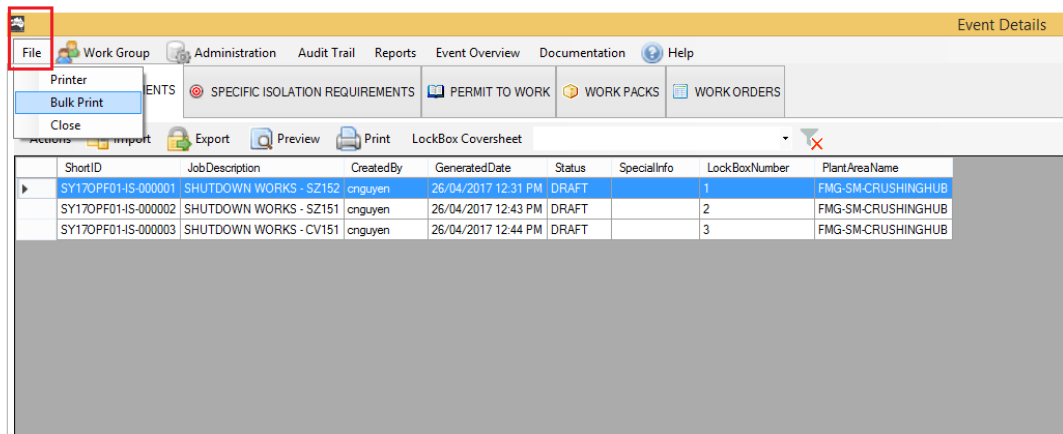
Event Details

File Work Group Administration Audit Trail Reports Event Overview Documentation Help

Printer
Bulk Print
Close

ENTS SPECIFIC ISOLATION REQUIREMENTS PERMIT TO WORK WORK PACKS WORK ORDERS

Actions Import Export Preview Print LockBox Coversheet

| | ShortID | JobDescription | CreatedBy | GeneratedDate | Status | SpecialInfo | LockBoxNumber | PlantAreaName |
|---|---|---|---|---|---|---|---|---|
| ▸ | SY17OPF01-IS-000001 | SHUTDOWN WORKS - SZ152 | cnguyen | 26/04/2017 12:31 PM | DRAFT | | 1 | FMG-SM-CRUSHINGHUB |
| | SY17OPF01-IS-000002 | SHUTDOWN WORKS - SZ151 | cnguyen | 26/04/2017 12:43 PM | DRAFT | | 2 | FMG-SM-CRUSHINGHUB |
| | SY17OPF01-IS-000003 | SHUTDOWN WORKS - CV151 | cnguyen | 26/04/2017 12:44 PM | DRAFT | | 3 | FMG-SM-CRUSHINGHUB |